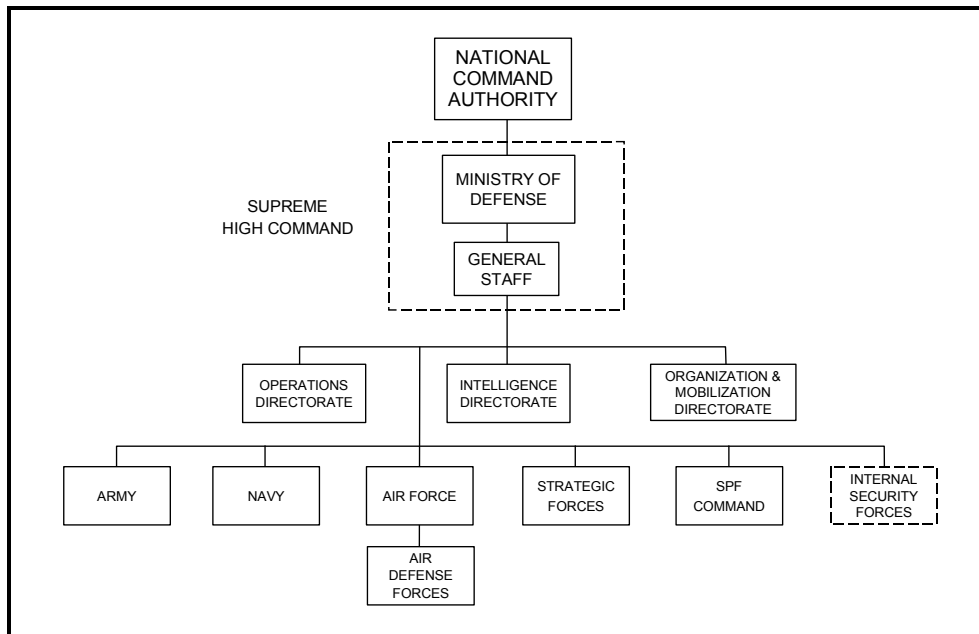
NATIONAL COMMAND AUTHORITY

SUPREME HIGH COMMAND

MINISTRY OF DEFENSE

GENERAL STAFF

OPERATIONS DIRECTORATE

INTELLIGENCE DIRECTORATE

ORGANIZATION & MOBILIZATION DIRECTORATE

ARMY

NAVY

AIR FORCE

AIR DEFENSE FORCES

STRATEGIC FORCES

SPF COMMAND

INTERNAL SECURITY FORCES